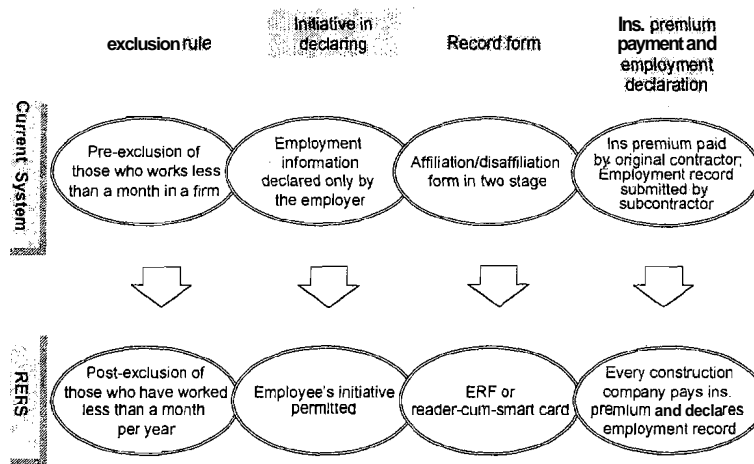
exclusion rule

Initiative in declaring

Record form

Ins. premium payment and employment declaration

Current System

Pre-exclusion of those who works less than a month in a firm

Employment information declared only by the employer

Affiliation/disaffiliation form in two stage

Ins premium paid by original contractor; Employment record submitted by subcontractor

RERS

Post-exclusion of those who have worked less than a month per year

Employee's initiative permitted

ERF or reader-cum-smart card

Every construction company pays ins. premium and declares employment record